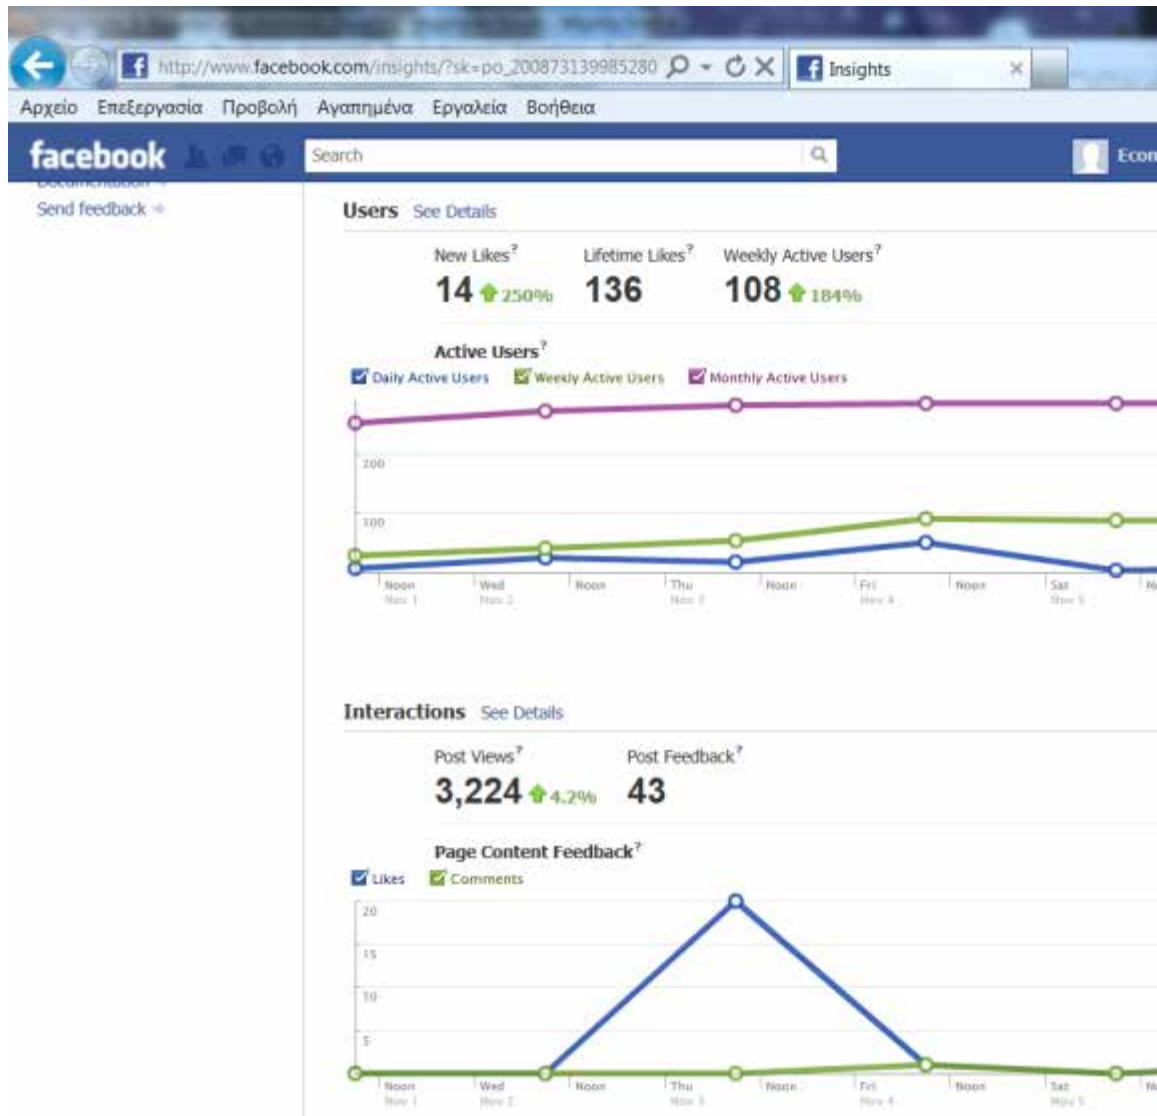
http://www.facebook.com/insights/?sk=po_200873139985280

Insights

Αρχείο Επεξεργασία Προβολή Αγαπημένα Εργαλεία Βοήθεια

facebook

Search

Econ

Send feedback

Users See Details

New Likes? 14 250%

Lifetime Likes? 136

Weekly Active Users? 108 184%

Active Users?

Daily Active Users Weekly Active Users Monthly Active Users

200

100

Noon Nov 1 Wed Nov 2 Noon Thu Nov 3 Noon Fri Nov 4 Noon Sat Nov 5

Interactions See Details

Post Views? 3,224 4.2%

Post Feedback? 43

Page Content Feedback?

Likes Comments

20

15

10

5

Noon Nov 1 Wed Nov 2 Noon Thu Nov 3 Noon Fri Nov 4 Noon Sat Nov 5